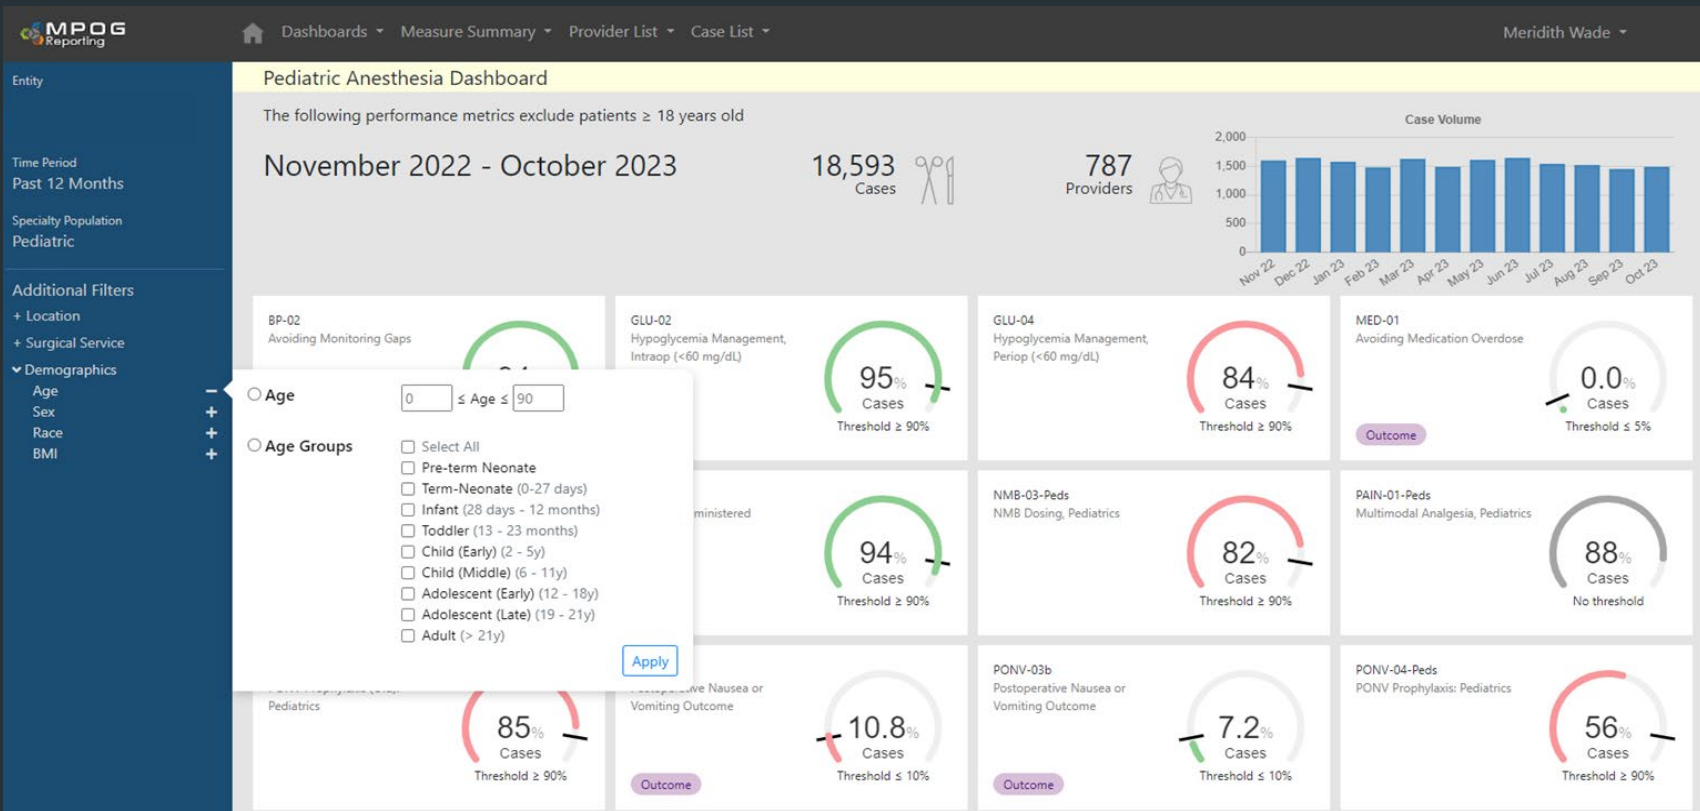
MPOG Reporting

Dashboards Measure Summary Provider List Case List Meridith Wade

Entity

Time Period
Past 12 Months

Specialty Population
Pediatric

Additional Filters
+ Location
+ Surgical Service
Demographics
Age −
Sex +
Race +
BMI +

Pediatric Anesthesia Dashboard

The following performance metrics exclude patients ≥ 18 years old

November 2022 - October 2023

18,593
Cases

787
Providers

Case Volume
2,000
1,500
1,000
500
0
Nov 22 Dec 22 Jan 23 Feb 23 Mar 23 Apr 23 May 23 Jun 23 Jul 23 Aug 23 Sep 23 Oct 23

BP-02
Avoiding Monitoring Gaps

Age [0] ≤ Age ≤ [90]

Age Groups
Select All
Pre-term Neonate
Term-Neonate (0-27 days)
Infant (28 days - 12 months)
Toddler (13 - 23 months)
Child (Early) (2 - 5y)
Child (Middle) (6 - 11y)
Adolescent (Early) (12 - 18y)
Adolescent (Late) (19 - 21y)
Adult (> 21y)
Apply

GLU-02
Hypoglycemia Management, Intraop (<60 mg/dL)
95%
Cases
Threshold ≥ 90%

GLU-04
Hypoglycemia Management, Periop (<60 mg/dL)
84%
Cases
Threshold ≥ 90%

MED-01
Avoiding Medication Overdose
0.0%
Cases
Outcome
Threshold ≤ 5%

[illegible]ministered
94%
Cases
Threshold ≥ 90%

NMB-03-Peds
NMB Dosing, Pediatrics
82%
Cases
Threshold ≥ 90%

PAIN-01-Peds
Multimodal Analgesia, Pediatrics
88%
Cases
No threshold

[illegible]
Pediatrics
85%
Cases
Threshold ≥ 90%

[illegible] Nausea or Vomiting Outcome
10.8%
Cases
Outcome
Threshold ≤ 10%

PONV-03b
Postoperative Nausea or Vomiting Outcome
7.2%
Cases
Outcome
Threshold ≤ 10%

PONV-04-Peds
PONV Prophylaxis: Pediatrics
56%
Cases
Threshold ≥ 90%